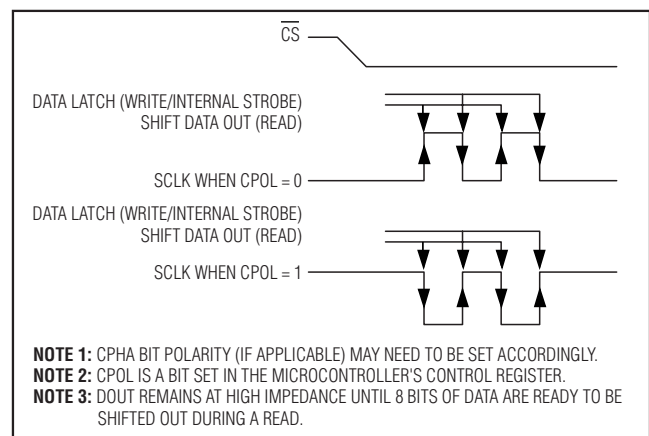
$\overline{CS}$

DATA LATCH (WRITE/INTERNAL STROBE)
SHIFT DATA OUT (READ)

SCLK WHEN CPOL = 0

DATA LATCH (WRITE/INTERNAL STROBE)
SHIFT DATA OUT (READ)

SCLK WHEN CPOL = 1

**NOTE 1:** CPHA BIT POLARITY (IF APPLICABLE) MAY NEED TO BE SET ACCORDINGLY.
**NOTE 2:** CPOL IS A BIT SET IN THE MICROCONTROLLER'S CONTROL REGISTER.
**NOTE 3:** DOUT REMAINS AT HIGH IMPEDANCE UNTIL 8 BITS OF DATA ARE READY TO BE SHIFTED OUT DURING A READ.